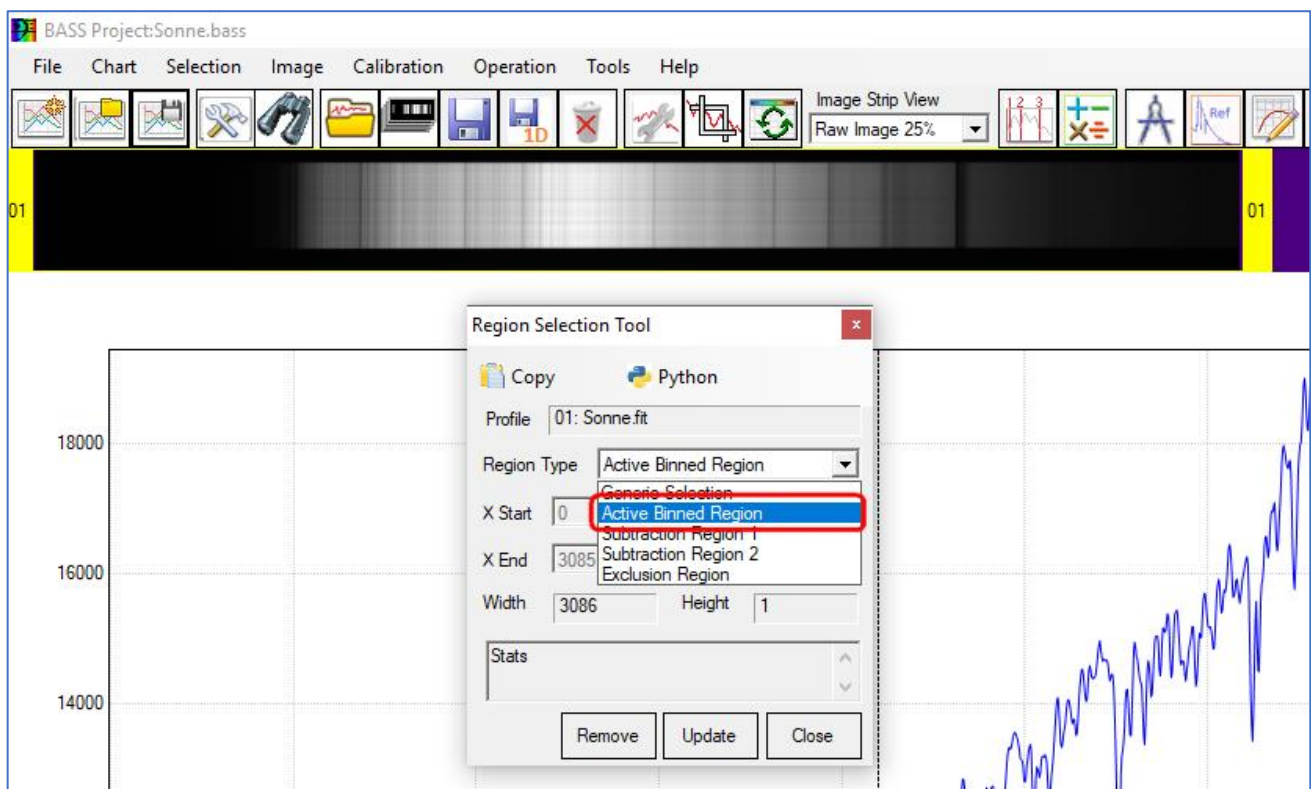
BASS Project:Sonne.bass

File Chart Selection Image Calibration Operation Tools Help

1D

Image Strip View

Raw Image 25%

Ref

01

01

Region Selection Tool

Copy

Python

Profile 01: Sonne.fit

Region Type Active Binned Region

Generic Selection
Active Binned Region
Subtraction Region 1
Subtraction Region 2
Exclusion Region

X Start 0

X End 3085

Width 3086

Height 1

Stats

Remove Update Close

18000

16000

14000